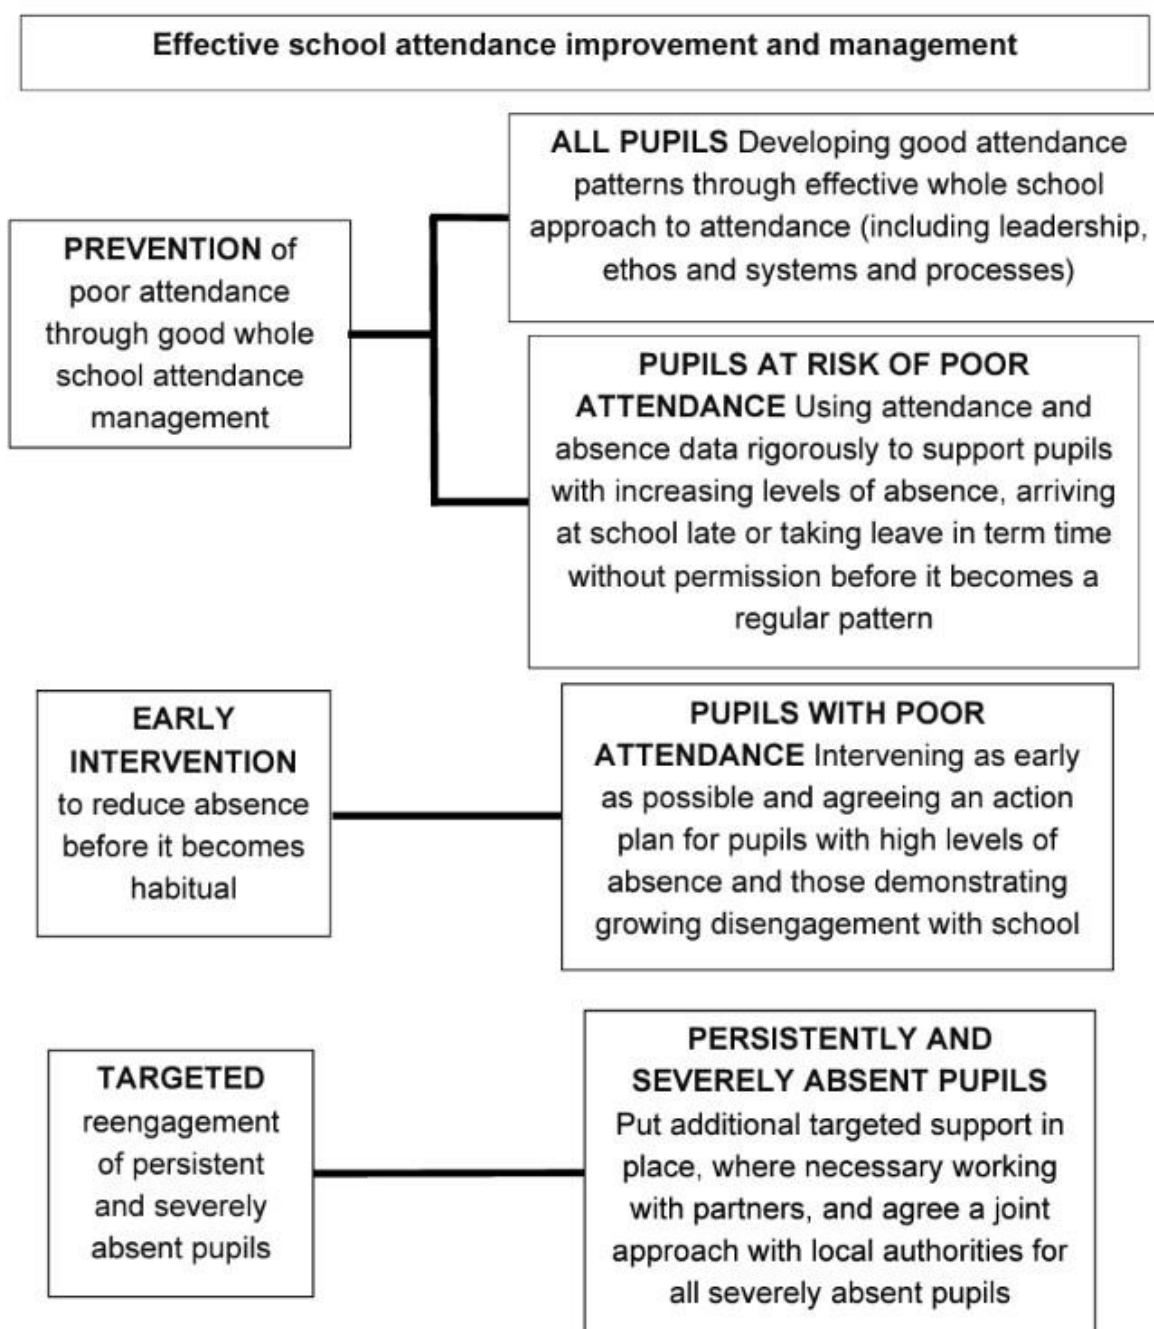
Effective school attendance improvement and management

PREVENTION of poor attendance through good whole school attendance management

ALL PUPILS Developing good attendance patterns through effective whole school approach to attendance (including leadership, ethos and systems and processes)

PUPILS AT RISK OF POOR ATTENDANCE Using attendance and absence data rigorously to support pupils with increasing levels of absence, arriving at school late or taking leave in term time without permission before it becomes a regular pattern

EARLY INTERVENTION to reduce absence before it becomes habitual

PUPILS WITH POOR ATTENDANCE Intervening as early as possible and agreeing an action plan for pupils with high levels of absence and those demonstrating growing disengagement with school

TARGETED reengagement of persistent and severely absent pupils

PERSISTENTLY AND SEVERELY ABSENT PUPILS Put additional targeted support in place, where necessary working with partners, and agree a joint approach with local authorities for all severely absent pupils